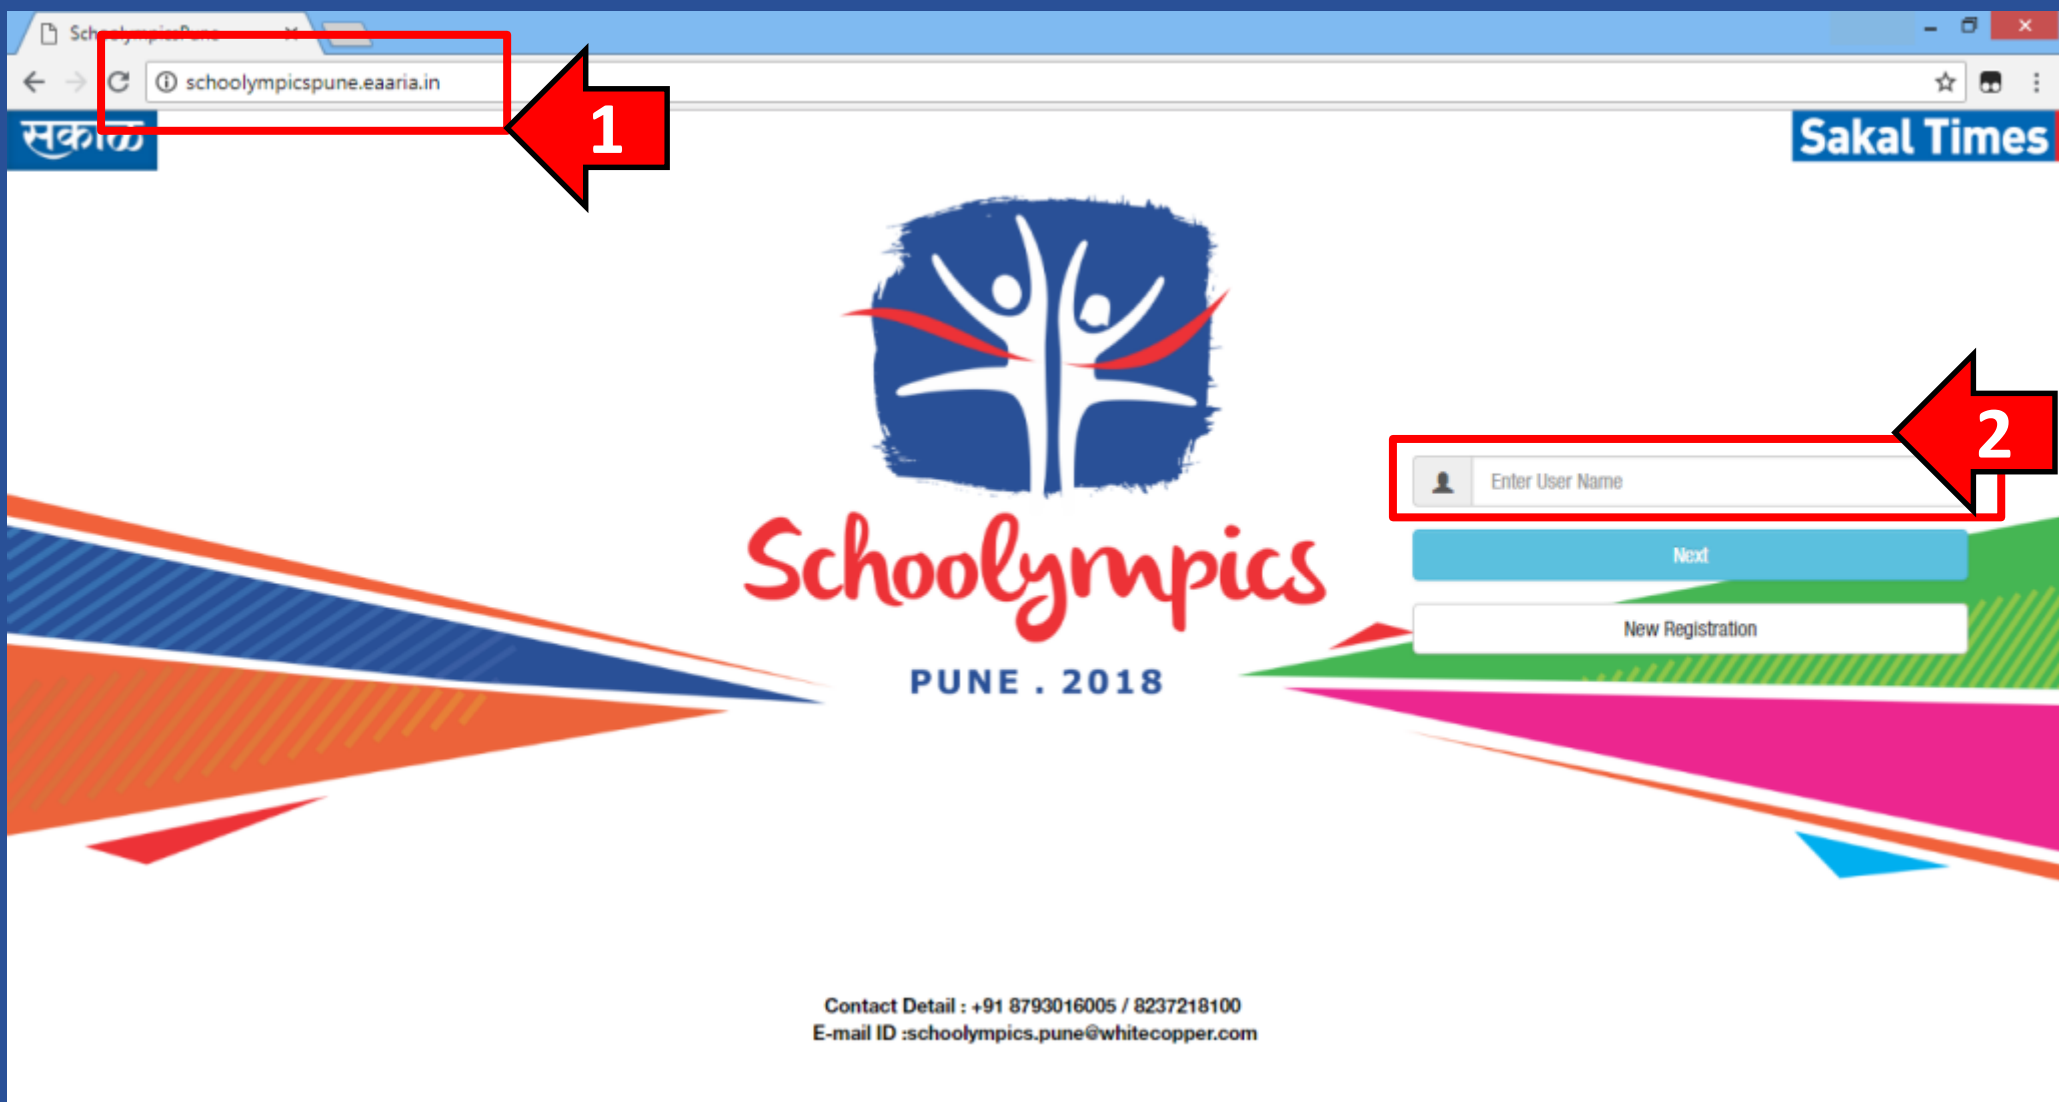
Sch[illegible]

schoolympicspune.eaaria.in

1

सकाळ

Sakal Times

Schoolympics

PUNE . 2018

2

Enter User Name

Next

New Registration

Contact Detail : +91 8793016005 / 8237218100
E-mail ID :schoolympics.pune@whitecopper.com